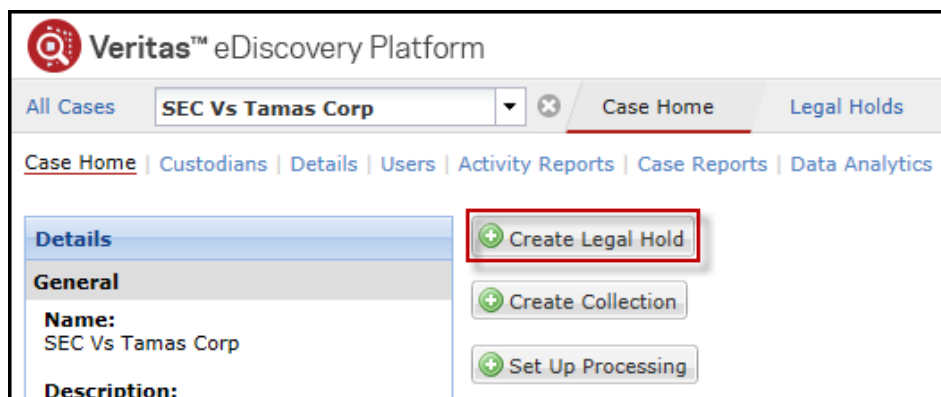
Veritas™ eDiscovery Platform

All Cases SEC Vs Tamas Corp Case Home Legal Holds

Case Home | Custodians | Details | Users | Activity Reports | Case Reports | Data Analytics

Details

General

Name:
SEC Vs Tamas Corp

Description:

Create Legal Hold

Create Collection

Set Up Processing